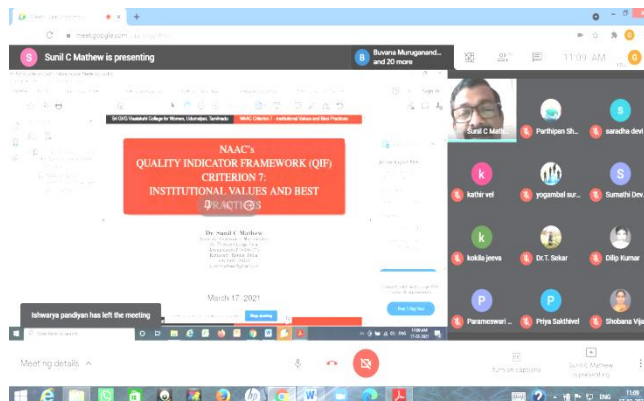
meet.google.com

Sunil C Mathew is presenting

Buvana Muruganand... and 20 more

11:09 AM

Sri GVG Visalakshi College for Women, Udumalpet, Tamilnadu

NAAC Criterion 7 - Institutional Values and Best Practices

NAAC's
QUALITY INDICATOR FRAMEWORK (QIF)
CRITERION 7:
INSTITUTIONAL VALUES AND BEST PRACTICES

Dr. Sunil C. Mathew

March 17, 2021

Ishwarya pandiyan has left the meeting

Stop sharing

Sunil C Math...

Parthipan Sh...

saradha devi

kathir vel

yogambal sur...

Sumathi Dev...

kokila jeeva

Dr.T. Sekar

Dilip Kumar

Parameswari ...

Priya Sakthivel

Shobana Vija...

Meeting details

Turn on captions

Sunil C Mathew is presenting

ENG

11:09